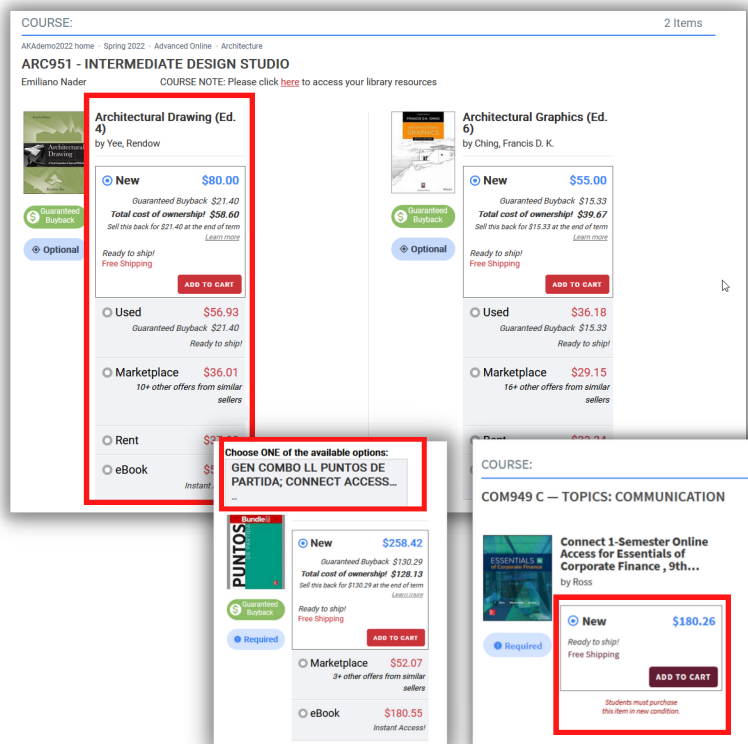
COURSE:

2 Items

AKAdemo2022 home · Spring 2022 · Advanced Online · Architecture

ARC951 - INTERMEDIATE DESIGN STUDIO

Emiliano Nader

COURSE NOTE: Please click here to access your library resources

Architectural Drawing

Guaranteed Buyback

Optional

Architectural Drawing (Ed. 4)

by Yee, Rendow

New $80.00

Guaranteed Buyback $21.40

Total cost of ownership! $58.60

Sell this back for $21.40 at the end of term

Learn more

Ready to ship!

Free Shipping

ADD TO CART

Used $56.93

Guaranteed Buyback $21.40

Ready to ship!

Marketplace $36.01

10+ other offers from similar sellers

Rent $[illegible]

eBook $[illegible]

Instant A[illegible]

FRANCIS D.K. CHING

ARCHITECTURAL GRAPHICS

Guaranteed Buyback

Optional

Architectural Graphics (Ed. 6)

by Ching, Francis D. K.

New $55.00

Guaranteed Buyback $15.33

Total cost of ownership! $39.67

Sell this back for $15.33 at the end of term

Learn more

Ready to ship!

Free Shipping

ADD TO CART

Used $36.18

Guaranteed Buyback $15.33

Ready to ship!

Marketplace $29.15

16+ other offers from similar sellers

Rent $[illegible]

Choose ONE of the available options:

GEN COMBO LL PUNTOS DE PARTIDA; CONNECT ACCESS...

...

Bundle

PUNTOS

Guaranteed Buyback

Required

New $258.42

Guaranteed Buyback $130.29

Total cost of ownership! $128.13

Sell this back for $130.29 at the end of term

Learn more

Ready to ship!

Free Shipping

ADD TO CART

Marketplace $52.07

3+ other offers from similar sellers

eBook $180.55

Instant Access!

COURSE:

COM949 C — TOPICS: COMMUNICATION

ESSENTIALS of Corporate Finance

Required

Connect 1-Semester Online Access for Essentials of Corporate Finance , 9th...

by Ross

New $180.26

Ready to ship!

Free Shipping

ADD TO CART

Students must purchase this item in new condition.